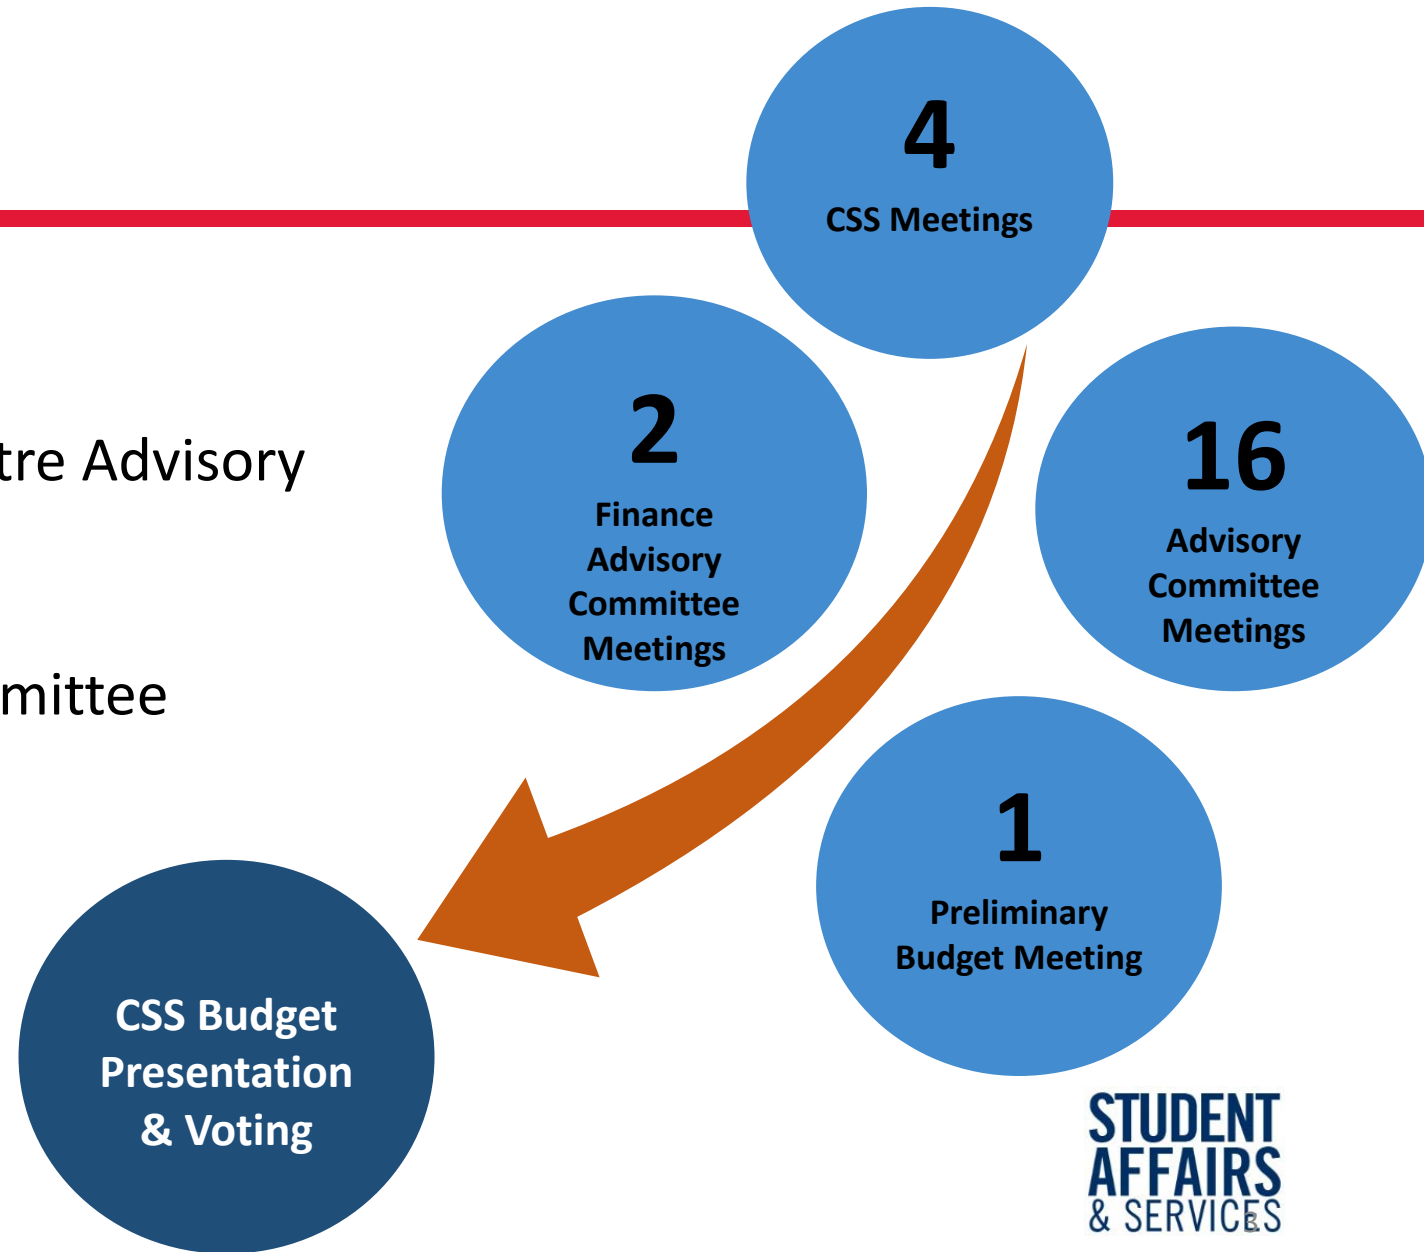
4
CSS Meetings

tre Advisory

mittee

2
Finance Advisory Committee Meetings

16
Advisory Committee Meetings

1
Preliminary Budget Meeting

CSS Budget Presentation & Voting

STUDENT AFFAIRS & SERVICES

3